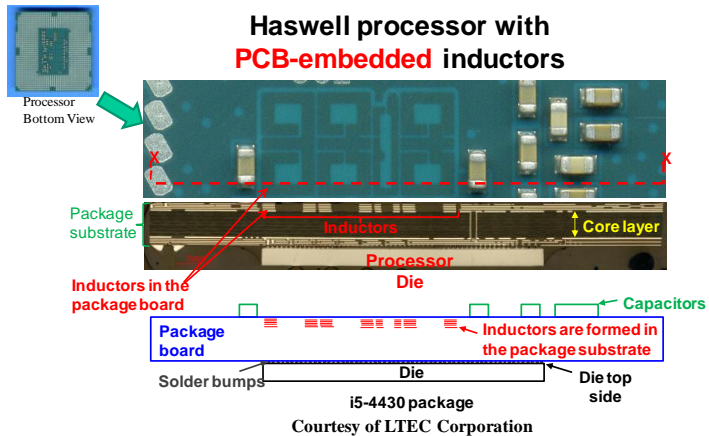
Haswell processor with PCB-embedded inductors

Processor Bottom View

X

X

Package substrate

Inductors

Core layer

Processor Die

Inductors in the package board

Capacitors

Package board

Inductors are formed in the package substrate

Solder bumps

Die

Die top side

i5-4430 package

Courtesy of LTEC Corporation